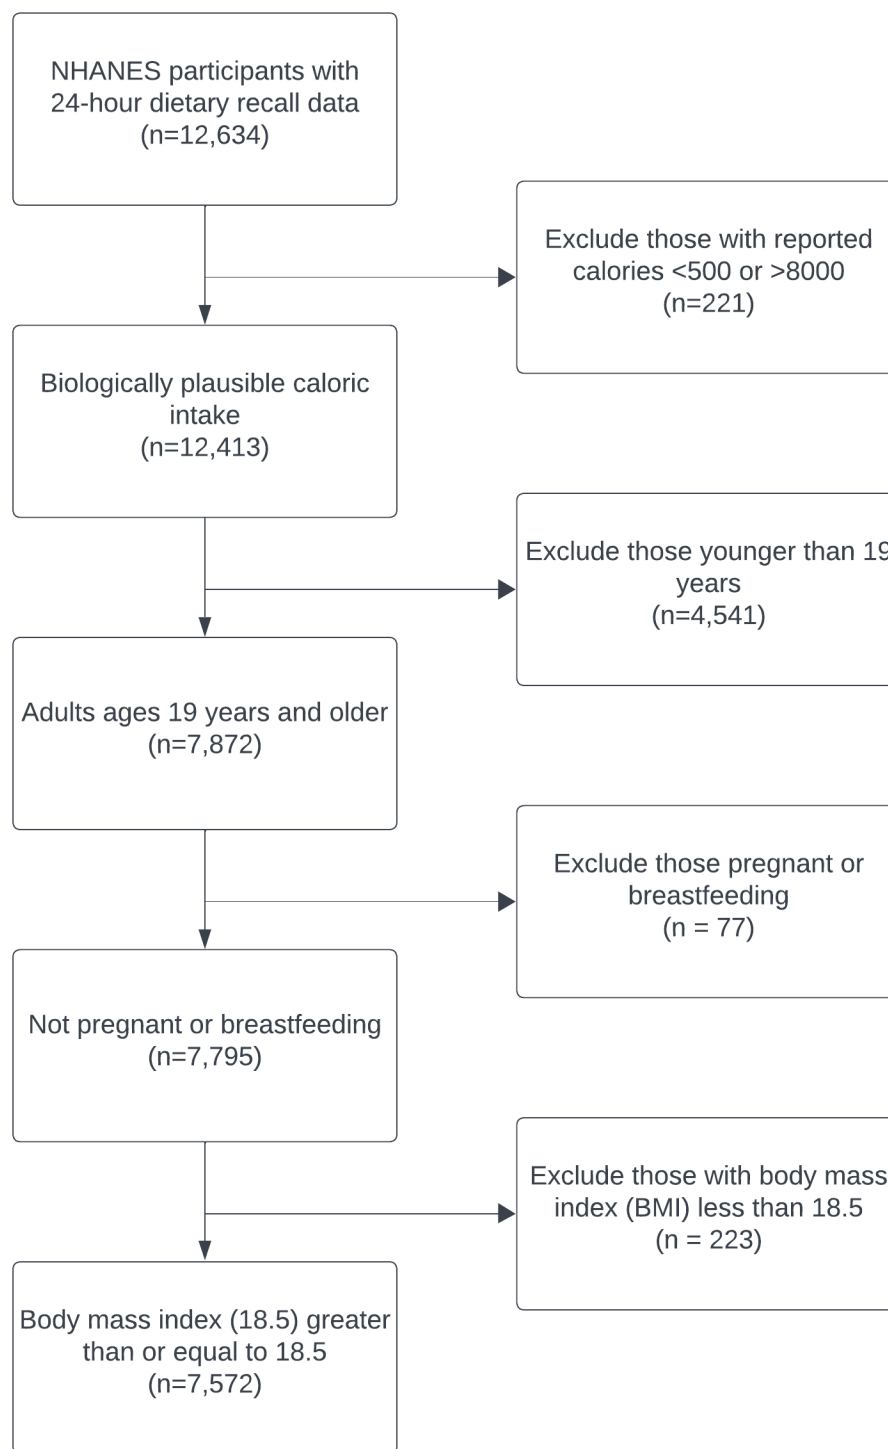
NHANES participants with 24-hour dietary recall data (n=12,634)

Exclude those with reported calories <500 or >8000 (n=221)

Biologically plausible caloric intake (n=12,413)

Exclude those younger than 19 years (n=4,541)

Adults ages 19 years and older (n=7,872)

Exclude those pregnant or breastfeeding (n = 77)

Not pregnant or breastfeeding (n=7,795)

Exclude those with body mass index (BMI) less than 18.5 (n = 223)

Body mass index (18.5) greater than or equal to 18.5 (n=7,572)